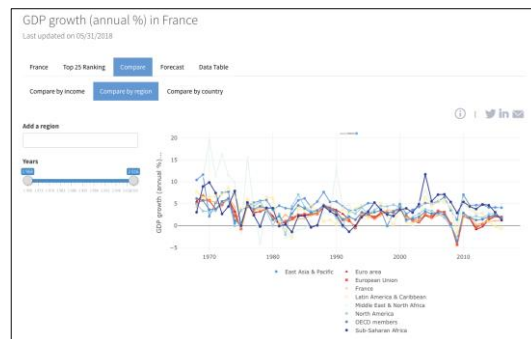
GDP growth (annual %) in France

Last updated on 05/31/2018

France

Top 25 Ranking

Compare

Forecast

Data Table

Compare by income

Compare by region

Compare by country

Add a region

Years

1968

2016

GDP growth (annual %)...

20

15

10

5

0

-5

1970

1980

1990

2000

2010

East Asia & Pacific

Euro area

European Union

France

Latin America & Caribbean

Middle East & North Africa

North America

OECD members

Sub-Saharan Africa